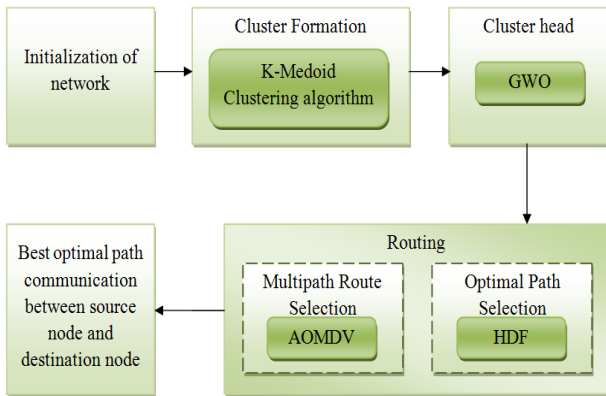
Initialization of network

Cluster Formation

K-Medoid Clustering algorithm

Cluster head

GWO

Routing

Multipath Route Selection

AOMDV

Optimal Path Selection

HDF

Best optimal path communication between source node and destination node